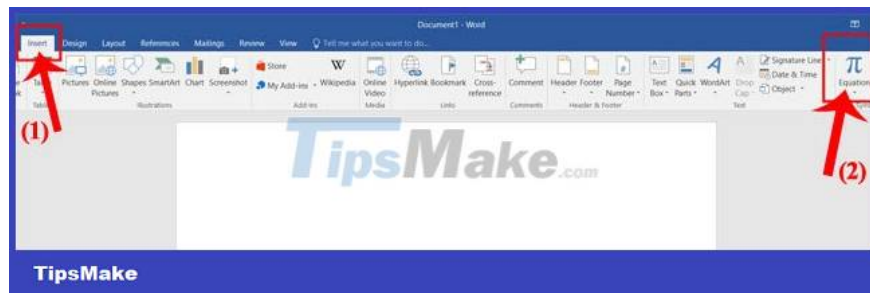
Document1 - Word

Insert Design Layout References Mailings Review View Tell me what you want to do...

Table Pictures Online Pictures Shapes SmartArt Chart Screenshot Store My Add-ins Wikipedia Online Video Hyperlink Bookmark Cross-reference Comment Header Footer Page Number Text Box Quick Parts WordArt Drop Cap Signature Line Date & Time Object Equation

Tables Illustrations Add-ins Media Links Comments Header & Footer Text

(1)

(2)

TipsMake.com

TipsMake